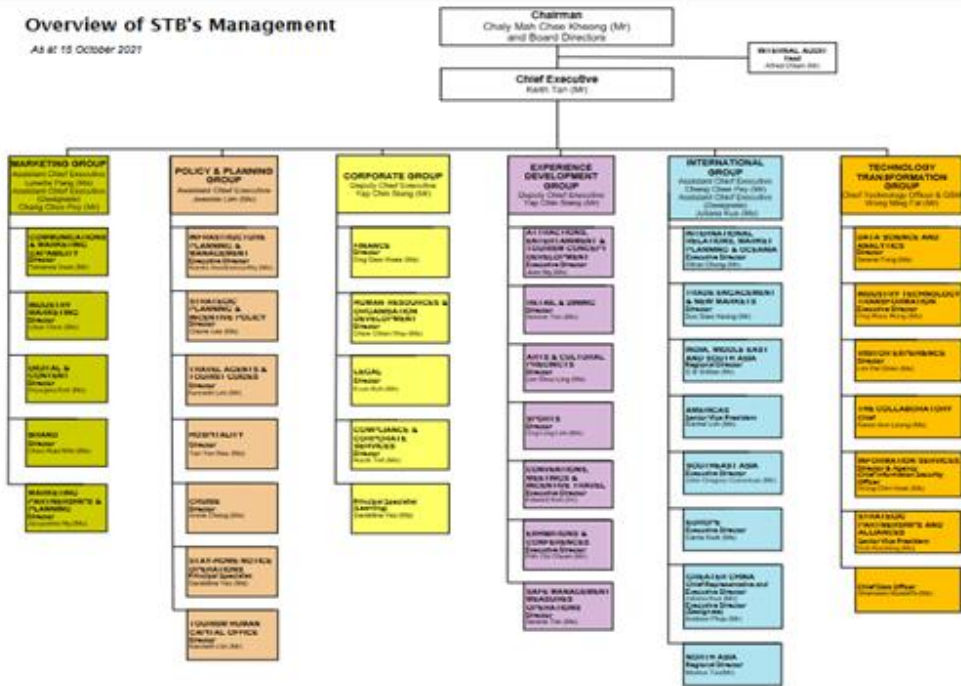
Overview of STB's Management

As at 15 October 2021

Chairman
Chaly Mah Chee Kheong (Mr)
and Board Directors

INTERNAL AUDIT
Head
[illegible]

Chief Executive
Keith Tan (Mr)

MARKETING GROUP
Assistant Chief Executive
Lynette Pang (Ms)
Assistant Chief Executive (Designate)
Chang Chee Pey (Mr)

COMMUNICATIONS & MARKETING CAPABILITY
Director
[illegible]

INDUSTRY MARKETING
Director
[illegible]

DIGITAL & CONTENT
Director
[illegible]

BRAND
Director
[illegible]

MARKETING PARTNERSHIPS & PLANNING
Director
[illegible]

POLICY & PLANNING GROUP
Assistant Chief Executive
Jeannie Lim (Ms)

INFRASTRUCTURE PLANNING & MANAGEMENT
Executive Director
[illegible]

STRATEGIC PLANNING & INCENTIVE POLICY
Director
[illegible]

TRAVEL AGENTS & TOURIST GUIDES
Director
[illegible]

HOSPITALITY
Director
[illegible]

CRUISE
Director
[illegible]

STAY-HOME NOTICE OPERATIONS
Principal Specialist
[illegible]

TOURISM HUMAN CAPITAL OFFICE
Director
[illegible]

CORPORATE GROUP
Deputy Chief Executive
Yap Chin Siang (Mr)

FINANCE
Director
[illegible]

HUMAN RESOURCES & ORGANISATION DEVELOPMENT
Director
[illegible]

LEGAL
Director
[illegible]

COMPLIANCE & CORPORATE SERVICES
Director
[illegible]

Principal Specialist (Learning)
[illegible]

EXPERIENCE DEVELOPMENT GROUP
Deputy Chief Executive
Yap Chin Siang (Mr)

ATTRACTIONS, ENTERTAINMENT & TOURISM CONCEPT DEVELOPMENT
Executive Director
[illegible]

RETAIL & DINING
Director
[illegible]

ARTS & CULTURAL PRECINCTS
Director
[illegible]

SPORTS
Director
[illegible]

CONVENTIONS, MEETINGS & INCENTIVE TRAVEL
Executive Director
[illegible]

EXHIBITIONS & CONFERENCES
Executive Director
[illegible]

SAFE MANAGEMENT MEASURES OPERATIONS
Director
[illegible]

INTERNATIONAL GROUP
Assistant Chief Executive
Chang Chee Pey (Mr)
Assistant Chief Executive (Designate)
Juliana Kua (Ms)

INTERNATIONAL RELATIONS, MARKET PLANNING & OCEANIA
Executive Director
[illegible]

TRADE ENGAGEMENT & NEW MARKETS
Director
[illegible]

INDIA, MIDDLE EAST AND SOUTH ASIA
Regional Director
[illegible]

AMERICAS
Senior Vice President
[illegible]

SOUTHEAST ASIA
Director
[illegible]

EUROPE
Executive Director
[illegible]

GREATER CHINA
Chief Representative and Executive Director
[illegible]
Executive Director (Designate)
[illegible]

NORTH ASIA
Regional Director
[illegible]

TECHNOLOGY TRANSFORMATION GROUP
Chief Technology Officer & GSM
Wong Ming Fai (Mr)

DATA SCIENCE AND ANALYTICS
Director
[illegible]

INDUSTRY TECHNOLOGY TRANSFORMATION
Executive Director
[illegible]

VISITOR EXPERIENCE
Director
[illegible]

TIH COLLABORATORY
Chief
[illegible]

INFORMATION SERVICES
Director & Agency Chief Information Security Officer
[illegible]

STRATEGIC PARTNERSHIPS AND ALLIANCES
Senior Vice President
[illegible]

Chief Data Officer
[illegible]